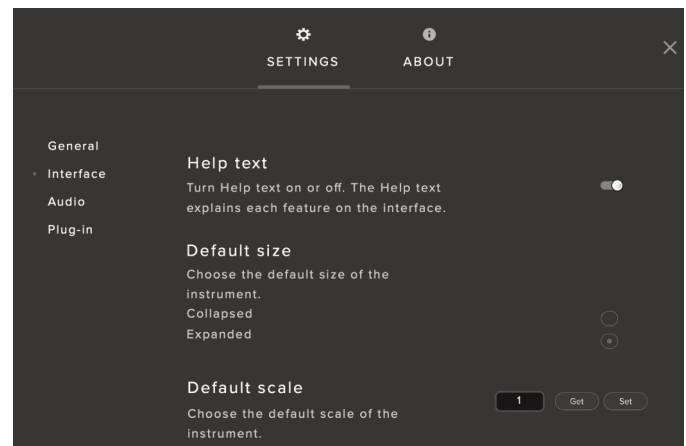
SETTINGS

ABOUT

General
Interface
Audio
Plug-in

Help text

Turn Help text on or off. The Help text explains each feature on the interface.

Default size

Choose the default size of the instrument.

Collapsed

Expanded

Default scale

Choose the default scale of the instrument.

1

Get

Set